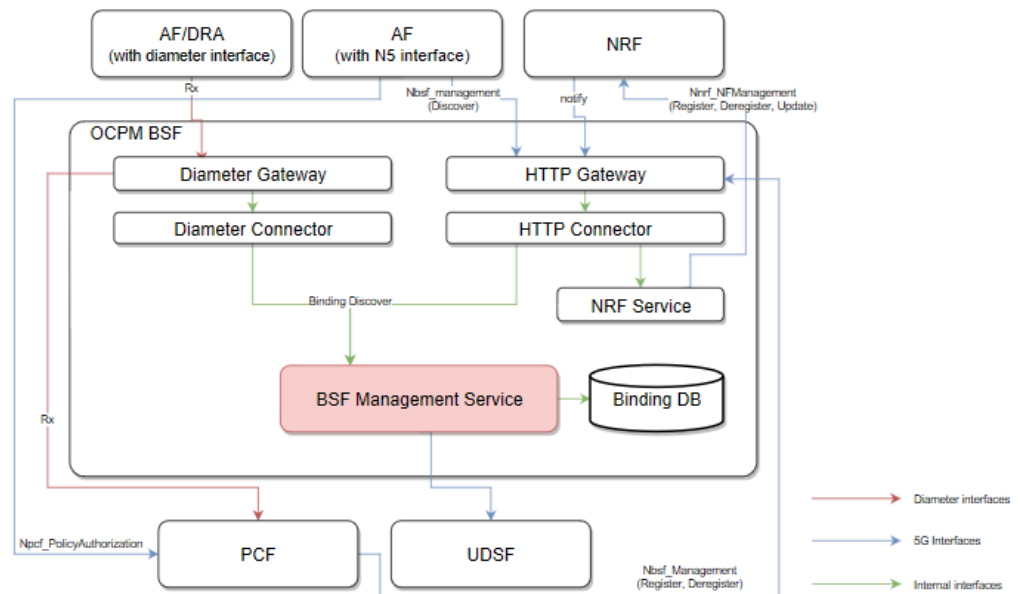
AF/DRA
(with diameter interface)

AF
(with N5 interface)

NRF

Rx

Nbsf_management
(Discover)

notify

Nnrf_NFManagement
(Register, Deregister, Update)

OCPM BSF

Diameter Gateway

HTTP Gateway

Diameter Connector

HTTP Connector

Binding Discover

NRF Service

BSF Management Service

Binding DB

Rx

Npcf_PolicyAuthorization

PCF

UDSF

Nbsf_Management
(Register, Deregister)

Diameter interfaces

5G Interfaces

Internal interfaces